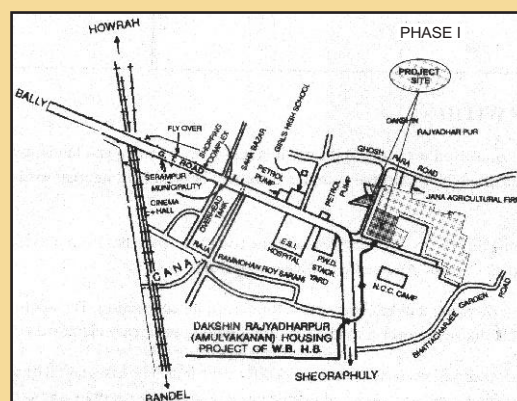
PHASE I

HOWRAH

PROJECT SITE

BALLY

FLY OVER

SHOPPING COMPLEX

G.T. ROAD

SERAMPUR MUNICIPALITY

SHAH BAZAR

GIRLS HIGH SCHOOL

DAKSHIN RAJYADHAR PUR

GHOSH PARA ROAD

PETROL PUMP

PETROL PUMP

JANA AGRICULTURAL FIRM

CINEMA HALL

OVERHEAD TANK

E.S.I. HOSPITAL

PWD STOCK YARD

RAJA RAMMOHAN ROY SARANI

CANAL

N.C.C. CAMP

BHATTACHARJEE GARDEN ROAD

DAKSHIN RAJYADHARPUR (AMULYAKANAN) HOUSING PROJECT OF W.B. H.B.

SHEORAPHULY

BANDEL